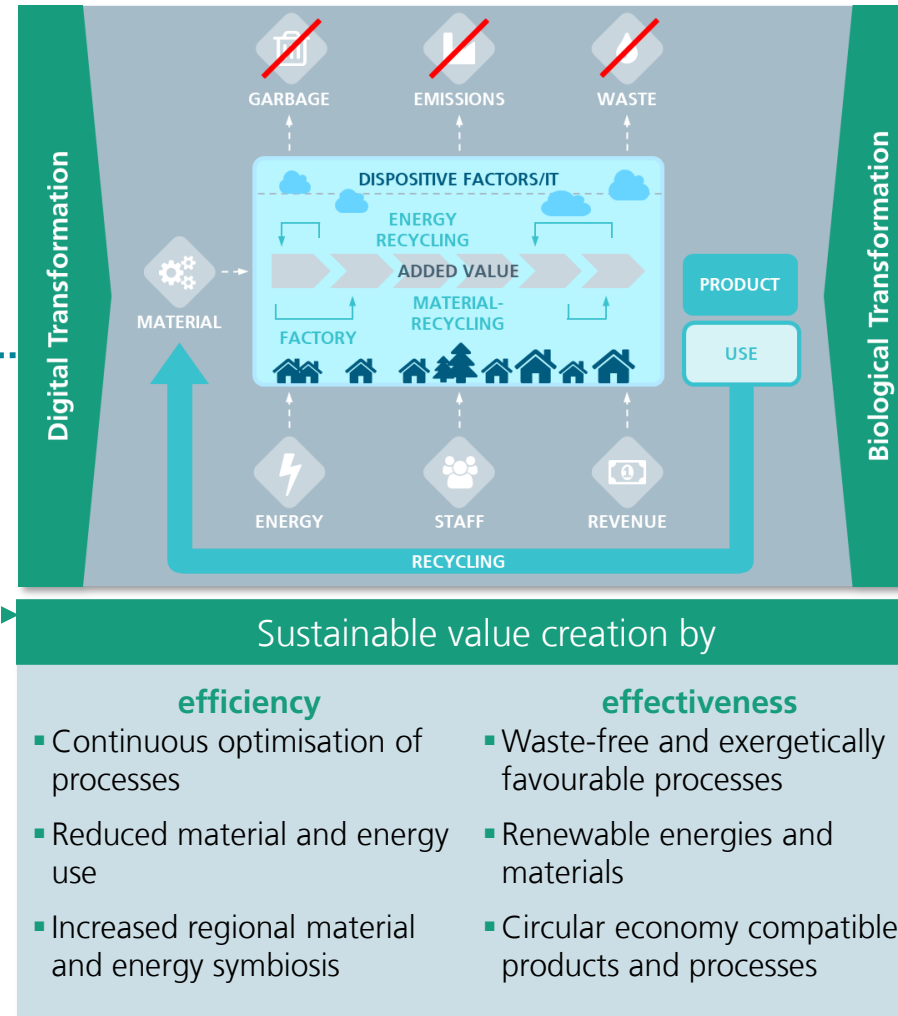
Digital Transformation

GARBAGE

EMISSIONS

WASTE

DISPOSITIVE FACTORS/IT

ENERGY RECYCLING

MATERIAL

ADDED VALUE

MATERIAL-RECYCLING

FACTORY

PRODUCT

USE

ENERGY

STAFF

REVENUE

RECYCLING

Biological Transformation

Sustainable value creation by

efficiency

▪ Continuous optimisation of processes

▪ Reduced material and energy use

▪ Increased regional material and energy symbiosis

effectiveness

▪ Waste-free and exergetically favourable processes

▪ Renewable energies and materials

▪ Circular economy compatible products and processes